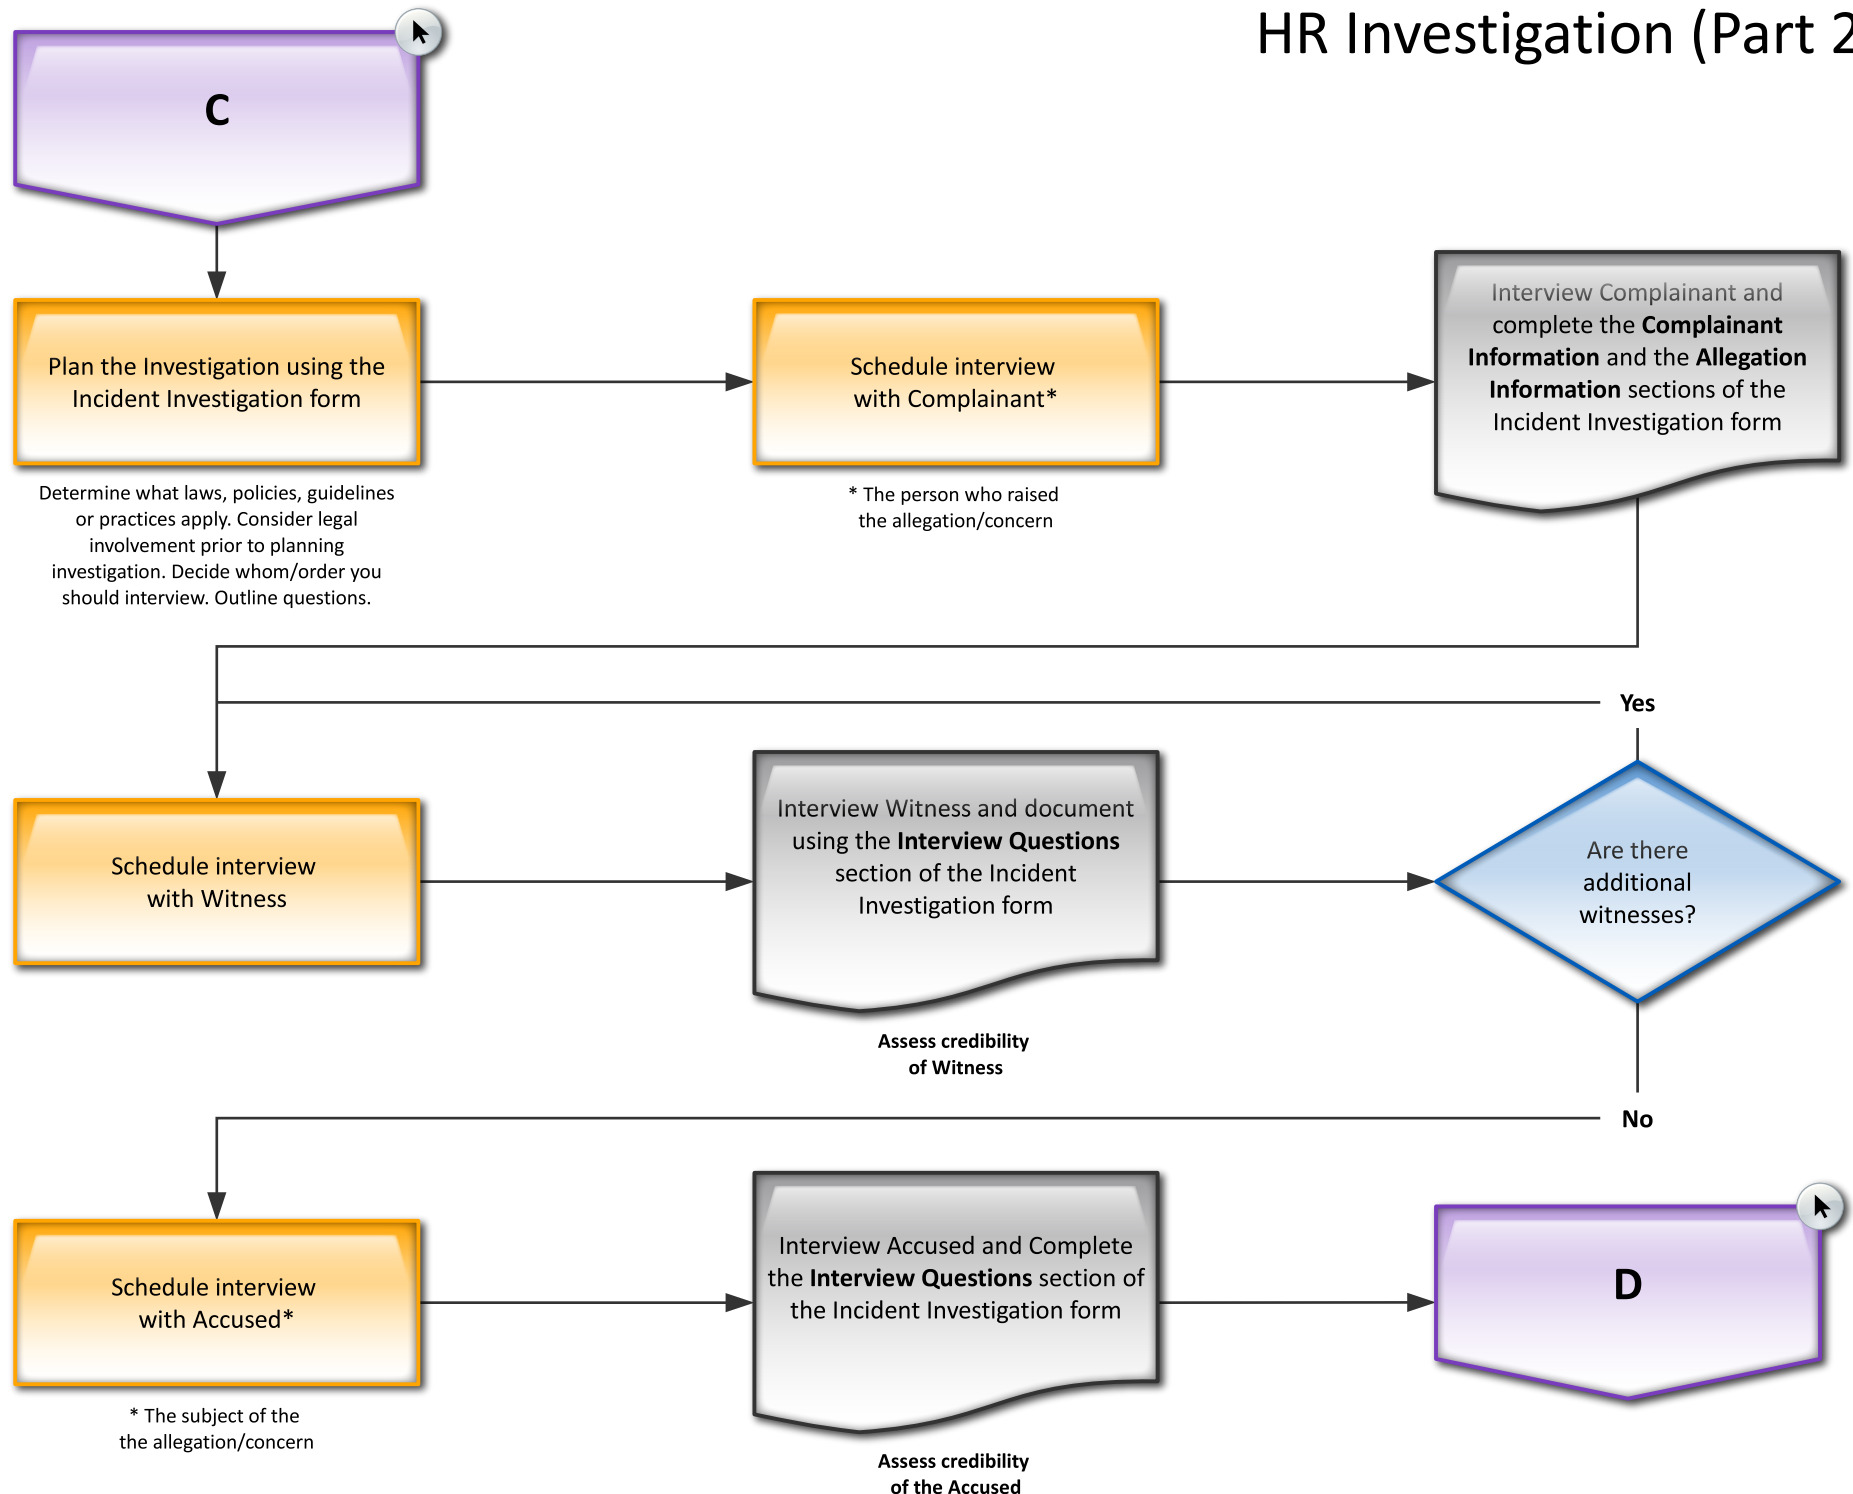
HR Investigation (Part 2

C

Plan the Investigation using the Incident Investigation form

Determine what laws, policies, guidelines or practices apply. Consider legal involvement prior to planning investigation. Decide whom/order you should interview. Outline questions.

Schedule interview with Complainant*

* The person who raised the allegation/concern

Interview Complainant and complete the **Complainant Information** and the **Allegation Information** sections of the Incident Investigation form

Yes

Schedule interview with Witness

Interview Witness and document using the **Interview Questions** section of the Incident Investigation form

Assess credibility of Witness

Are there additional witnesses?

No

Schedule interview with Accused*

* The subject of the the allegation/concern

Interview Accused and Complete the **Interview Questions** section of the Incident Investigation form

Assess credibility of the Accused

D